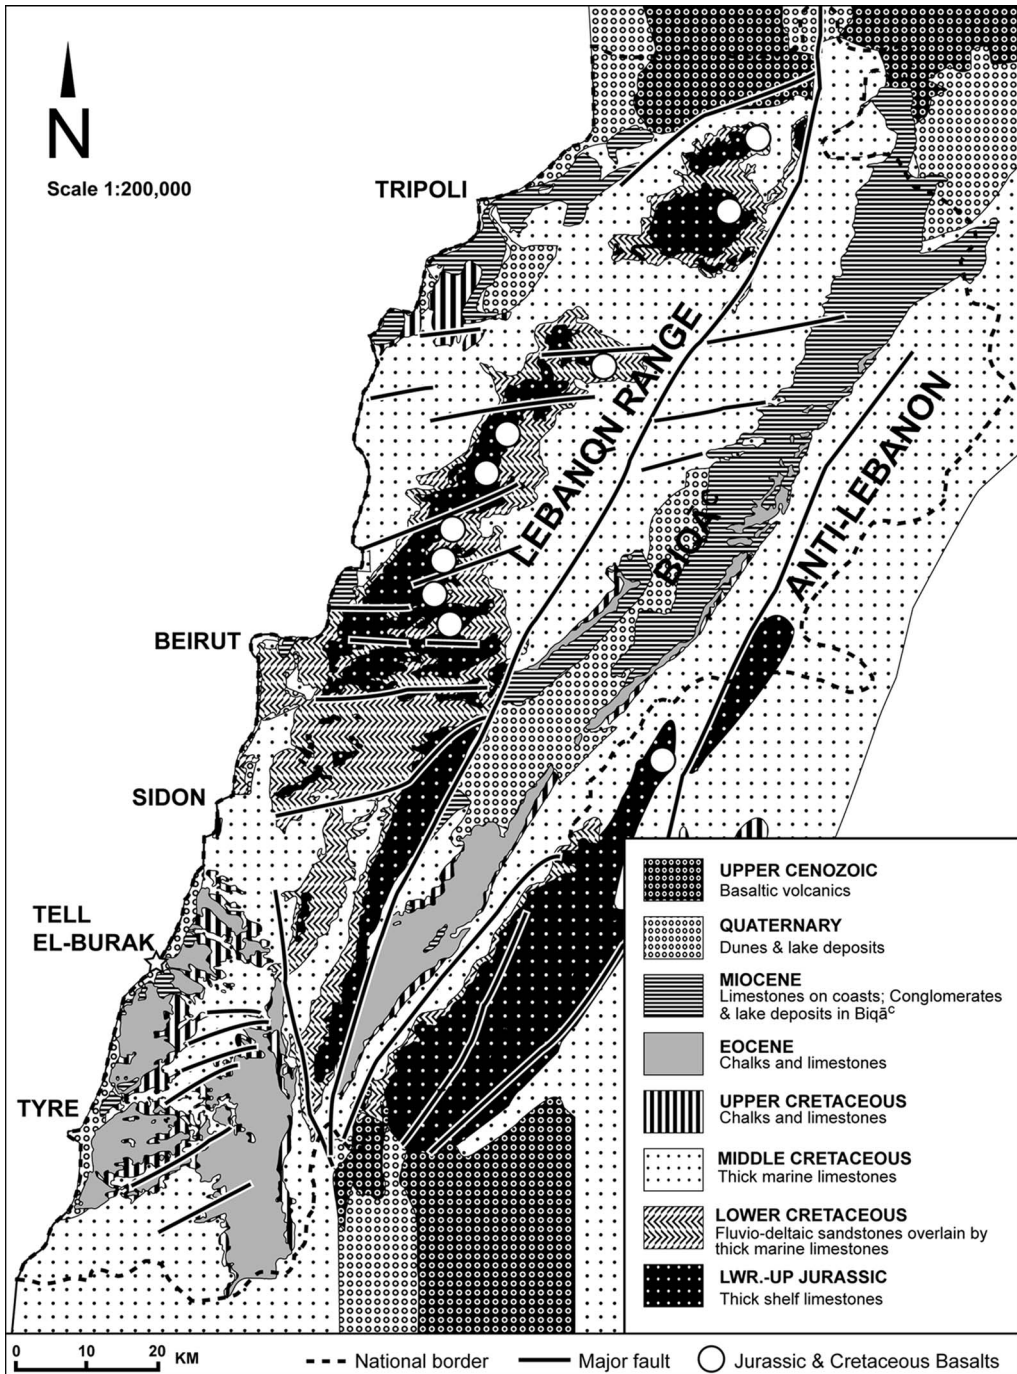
N

Scale 1:200,000

TRIPOLI

LEBANON RANGE

BIQĀ$^c$

ANTI-LEBANON

BEIRUT

SIDON

TELL EL-BURAK

TYRE

UPPER CENOZOIC
Basaltic volcanics

QUATERNARY
Dunes & lake deposits

MIOCENE
Limestones on coasts; Conglomerates & lake deposits in Biqā$^c$

EOCENE
Chalks and limestones

UPPER CRETACEOUS
Chalks and limestones

MIDDLE CRETACEOUS
Thick marine limestones

LOWER CRETACEOUS
Fluvio-deltaic sandstones overlain by thick marine limestones

LWR.-UP JURASSIC
Thick shelf limestones

0 10 20 KM

National border

Major fault

Jurassic & Cretaceous Basalts